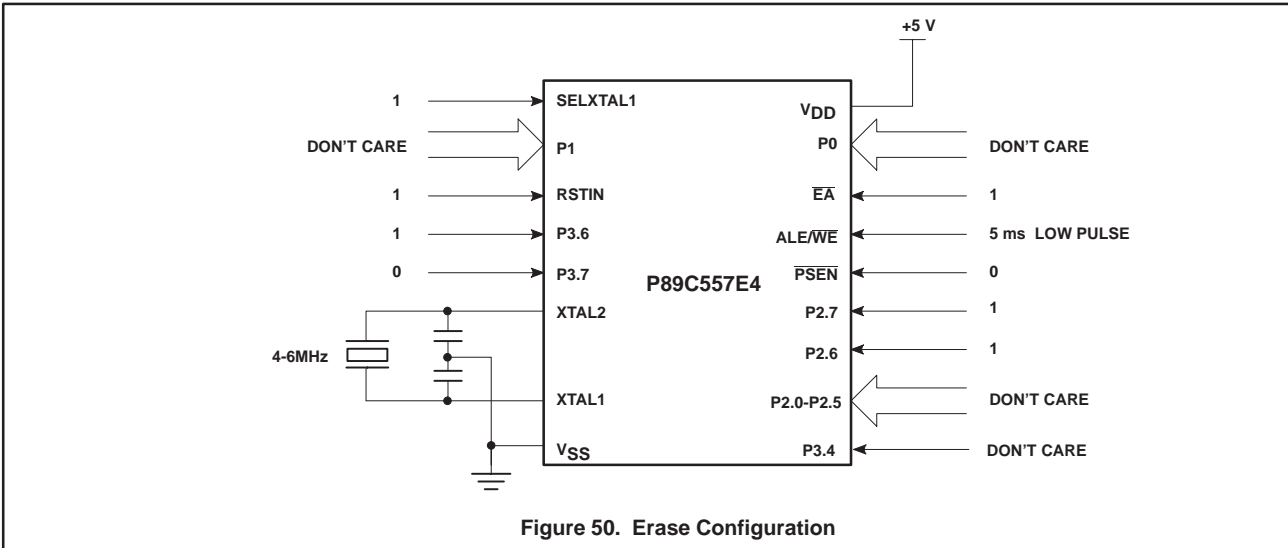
+5 V

1
SELXTAL1
$V_{DD}$

DON'T CARE
P1
P0
DON'T CARE

1
RSTIN
$\overline{EA}$
1

1
P3.6
ALE/$\overline{WE}$
5 ms LOW PULSE

0
P3.7
P89C557E4
$\overline{PSEN}$
0

XTAL2
P2.7
1

4-6MHz
P2.6
1

XTAL1
P2.0-P2.5
DON'T CARE

$V_{SS}$
P3.4
DON'T CARE

Figure 50. Erase Configuration